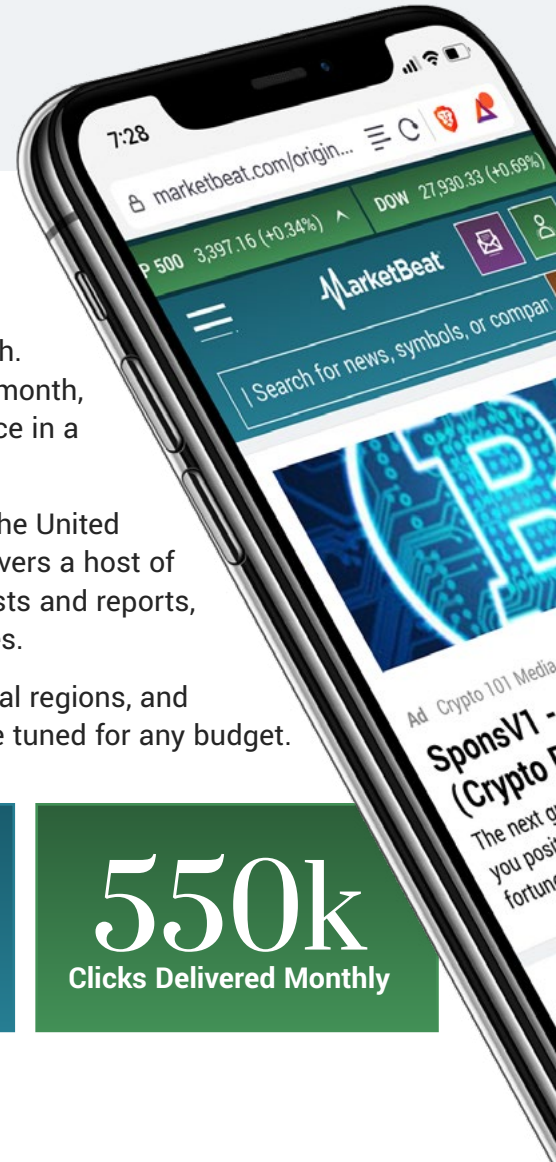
h.
month,
ce in a

he United
vers a host of
sts and reports,
s.

al regions, and
e tuned for any budget.

550k
Clicks Delivered Monthly

7:28

marketbeat.com/origin...

P 500 3,397.16 (+0.34%)

DOW 27,930.33 (+0.69%)

MarketBeat

Search for news, symbols, or compan

Ad Crypto 101 Media

SponsV1 -
(Crypto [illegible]

The next g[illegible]
you posit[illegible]
fortun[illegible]